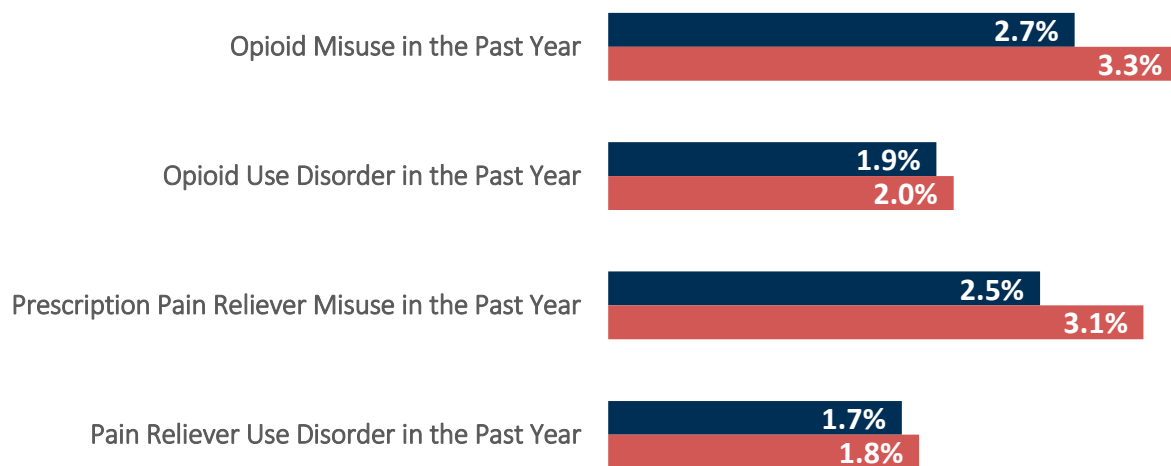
Opioid Misuse in the Past Year 2.7% 3.3%

Opioid Use Disorder in the Past Year 1.9% 2.0%

Prescription Pain Reliever Misuse in the Past Year 2.5% 3.1%

Pain Reliever Use Disorder in the Past Year 1.7% 1.8%